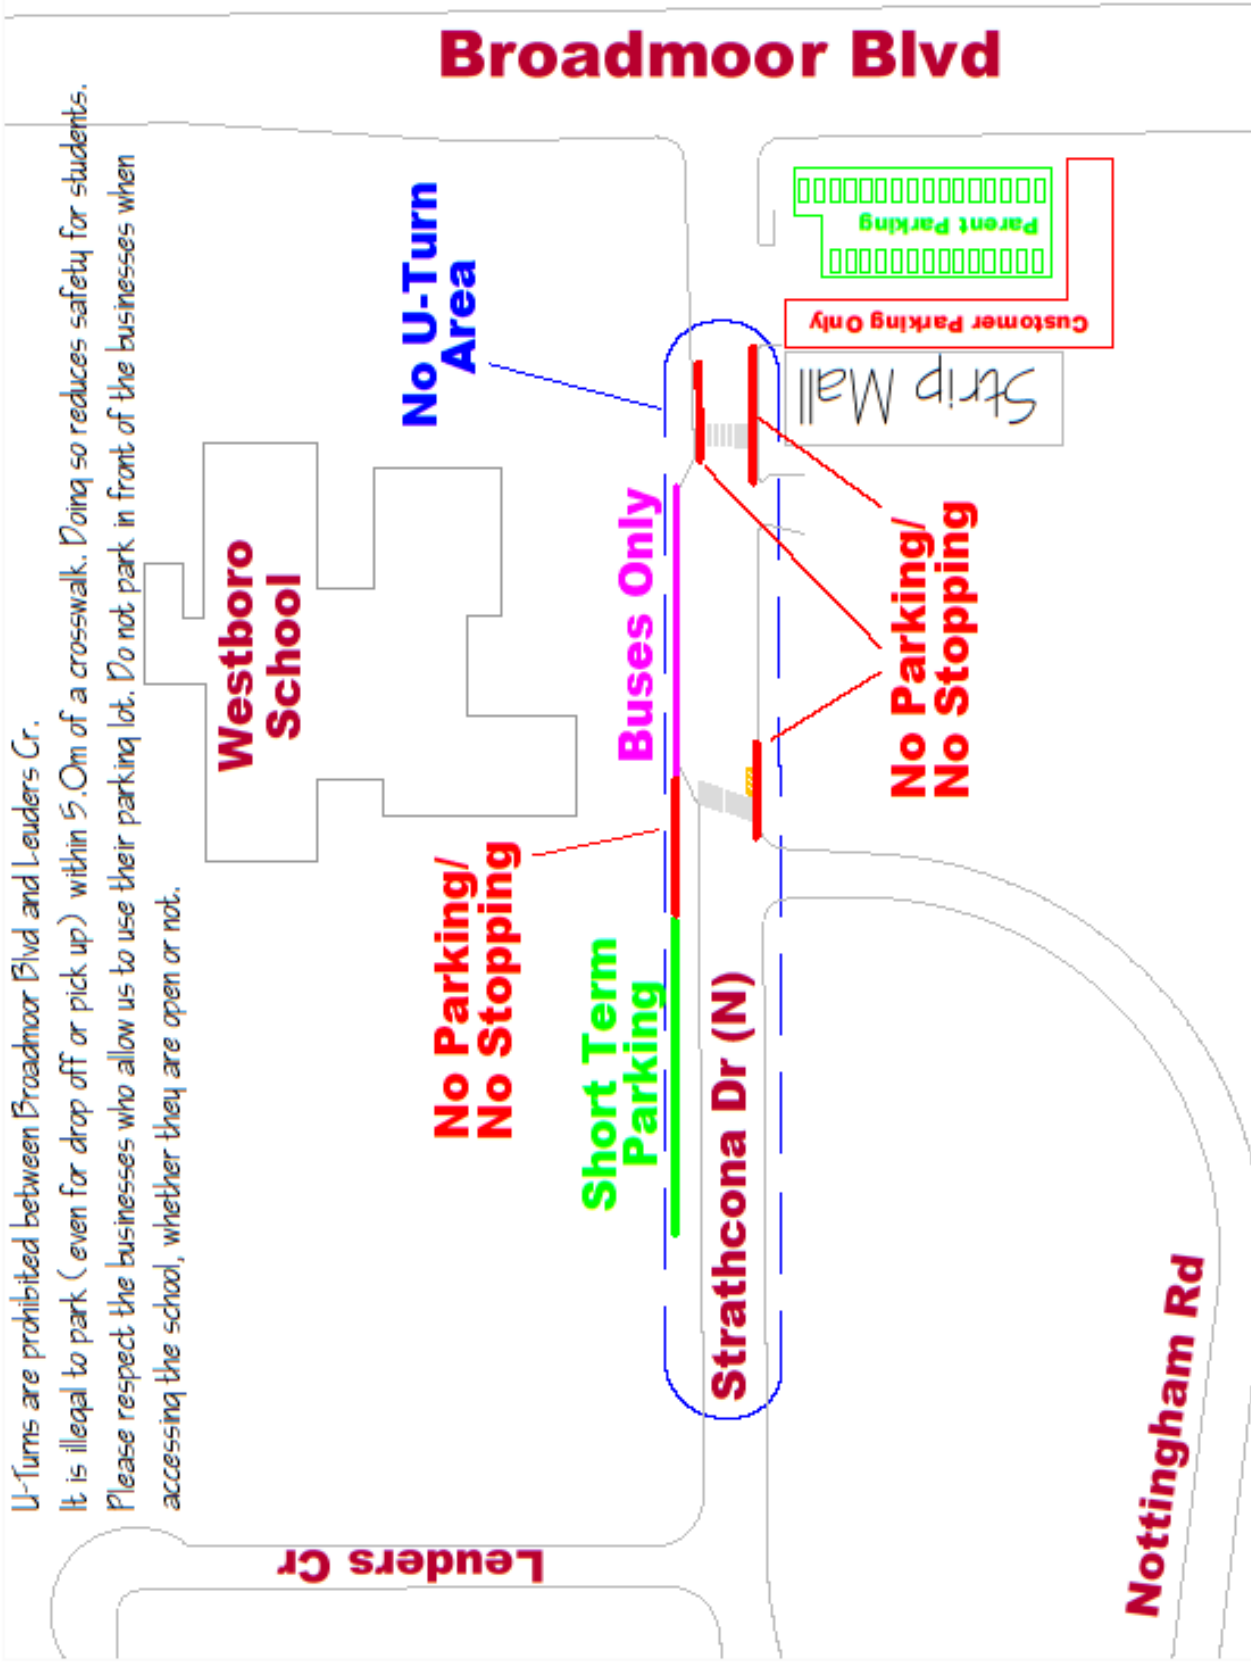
Broadmoor Blvd

U-Turns are prohibited between Broadmoor Blvd and Leuders Cr.
It is illegal to park (even for drop off or pick up) within 5.0m of a crosswalk. Doing so reduces safety for students.
Please respect the businesses who allow us to use their parking lot. Do not park in front of the businesses when accessing the school, whether they are open or not.

No U-Turn Area

Westboro School

Buses Only

Parent Parking

Customer Parking Only

Strip Mall

No Parking/ No Stopping

No Parking/ No Stopping

Short Term Parking

Strathcona Dr (N)

Leuders Cr

Nottingham Rd